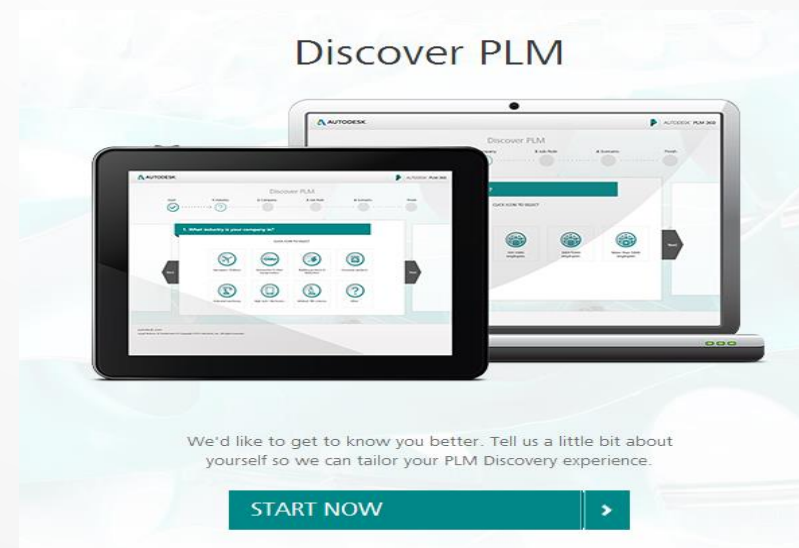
Discover PLM

AUTODESK

AUTODESK PLM 360

Discover PLM

1. What industry is your company in?

CLICK ICON TO SELECT

AUTODESK

AUTODESK PLM 360

Discover PLM

We'd like to get to know you better. Tell us a little bit about yourself so we can tailor your PLM Discovery experience.

START NOW

>